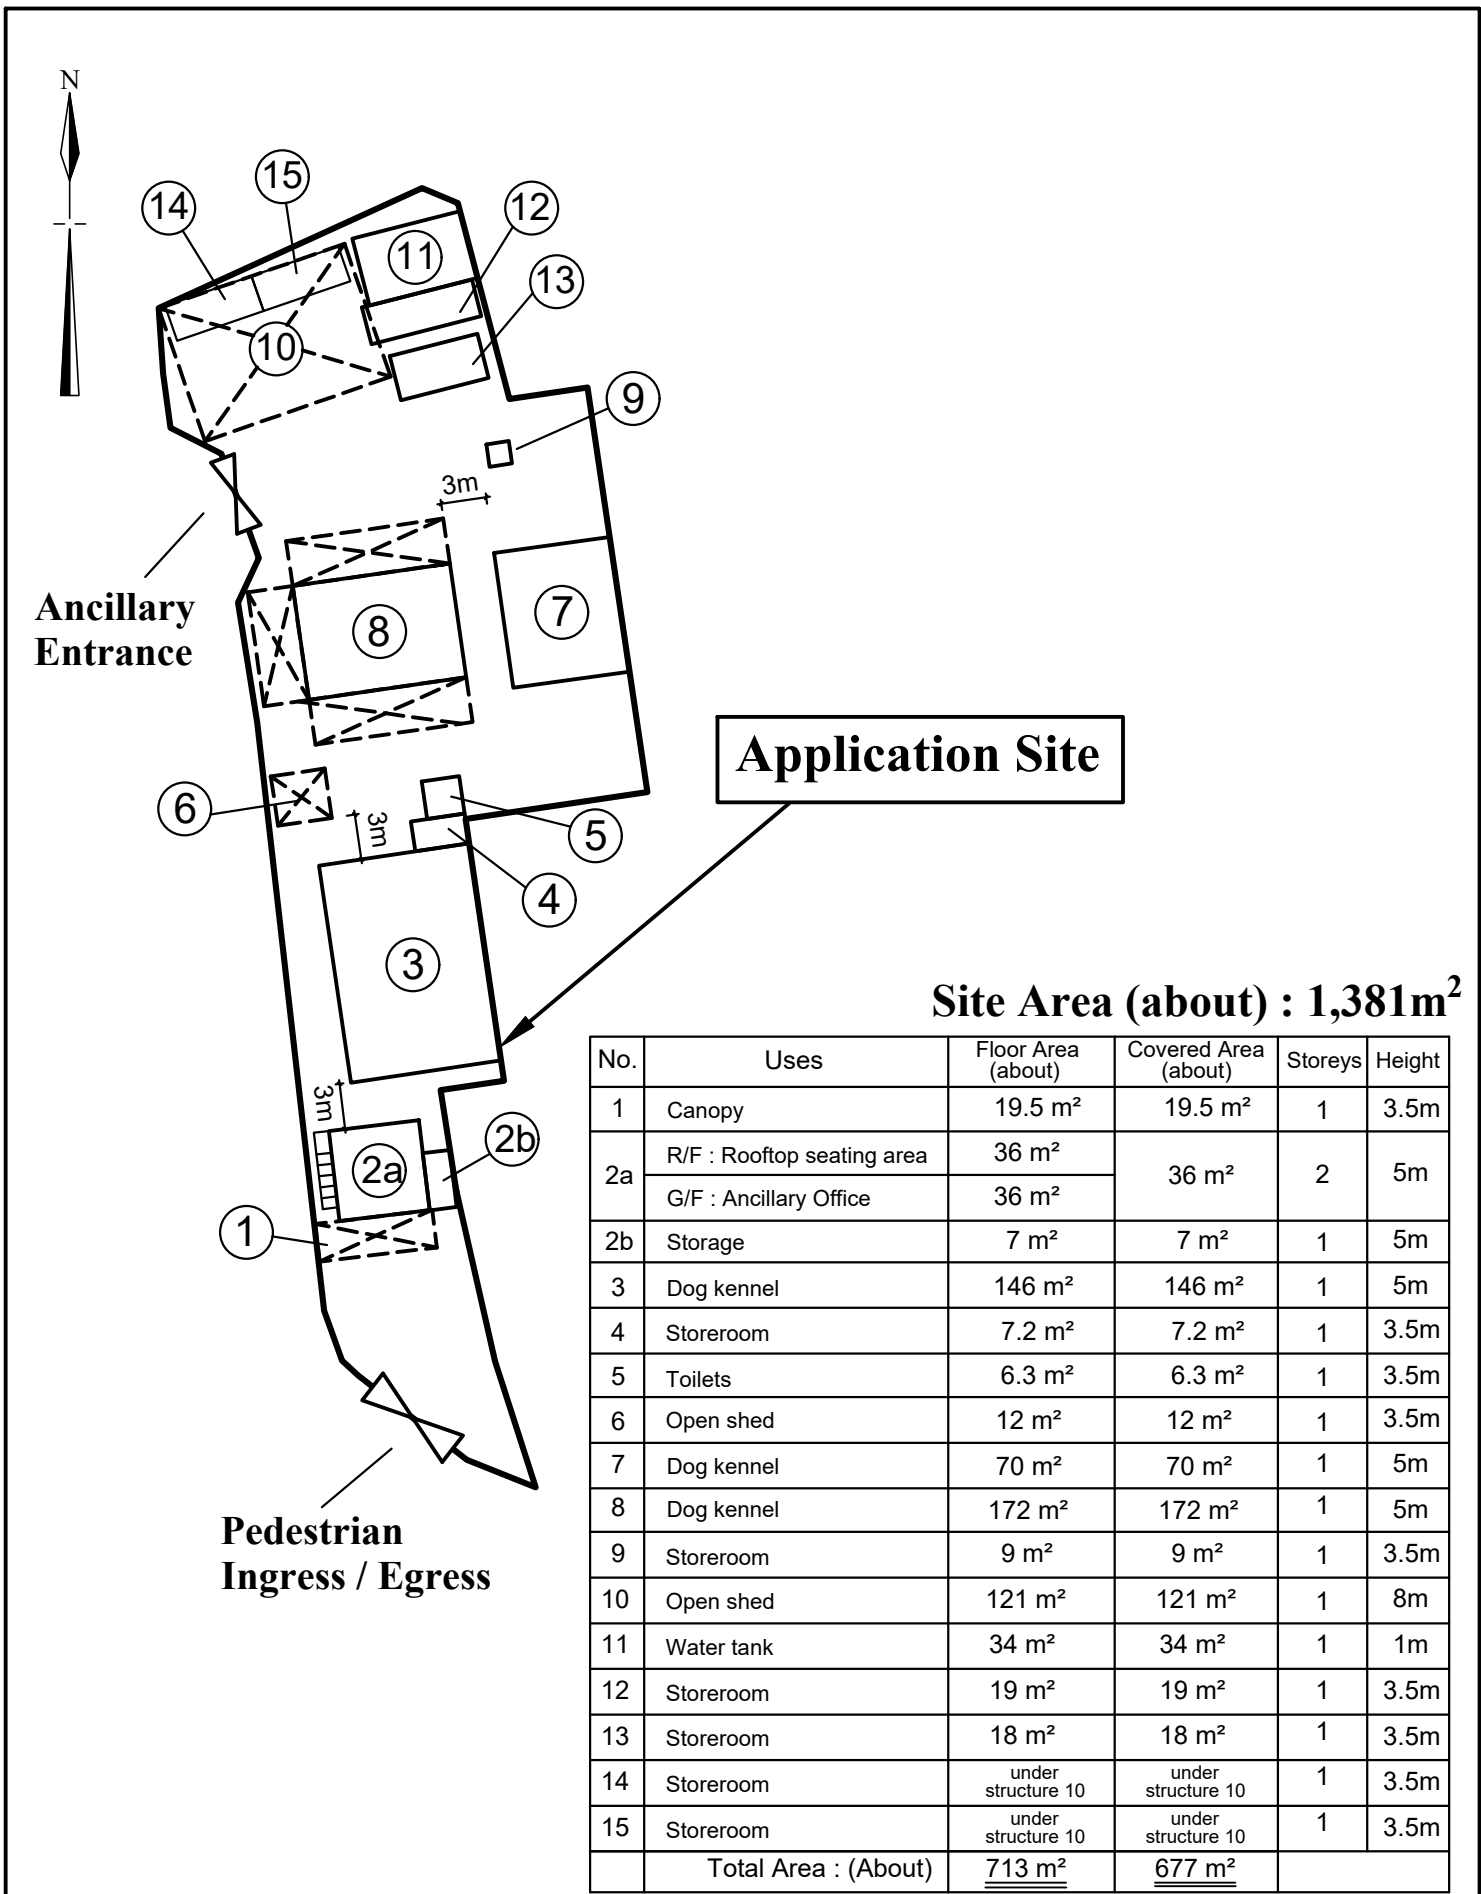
N

14 15 12 11 13 10 9

3m

Ancillary Entrance

8 7

Application Site

6 3m 5 4

3

3m 2a 2b

1

Pedestrian Ingress / Egress

Site Area (about) : 1,381m$^2$

| No. | Uses | Floor Area (about) | Covered Area (about) | Storeys | Height |
|---|---|---|---|---|---|
| 1 | Canopy | 19.5 m² | 19.5 m² | 1 | 3.5m |
| 2a | R/F : Rooftop seating area | 36 m² | 36 m² | 2 | 5m |
| | G/F : Ancillary Office | 36 m² | | | |
| 2b | Storage | 7 m² | 7 m² | 1 | 5m |
| 3 | Dog kennel | 146 m² | 146 m² | 1 | 5m |
| 4 | Storeroom | 7.2 m² | 7.2 m² | 1 | 3.5m |
| 5 | Toilets | 6.3 m² | 6.3 m² | 1 | 3.5m |
| 6 | Open shed | 12 m² | 12 m² | 1 | 3.5m |
| 7 | Dog kennel | 70 m² | 70 m² | 1 | 5m |
| 8 | Dog kennel | 172 m² | 172 m² | 1 | 5m |
| 9 | Storeroom | 9 m² | 9 m² | 1 | 3.5m |
| 10 | Open shed | 121 m² | 121 m² | 1 | 8m |
| 11 | Water tank | 34 m² | 34 m² | 1 | 1m |
| 12 | Storeroom | 19 m² | 19 m² | 1 | 3.5m |
| 13 | Storeroom | 18 m² | 18 m² | 1 | 3.5m |
| 14 | Storeroom | under structure 10 | under structure 10 | 1 | 3.5m |
| 15 | Storeroom | under structure 10 | under structure 10 | 1 | 3.5m |
| | Total Area : (About) | 713 m² | 677 m² | | |